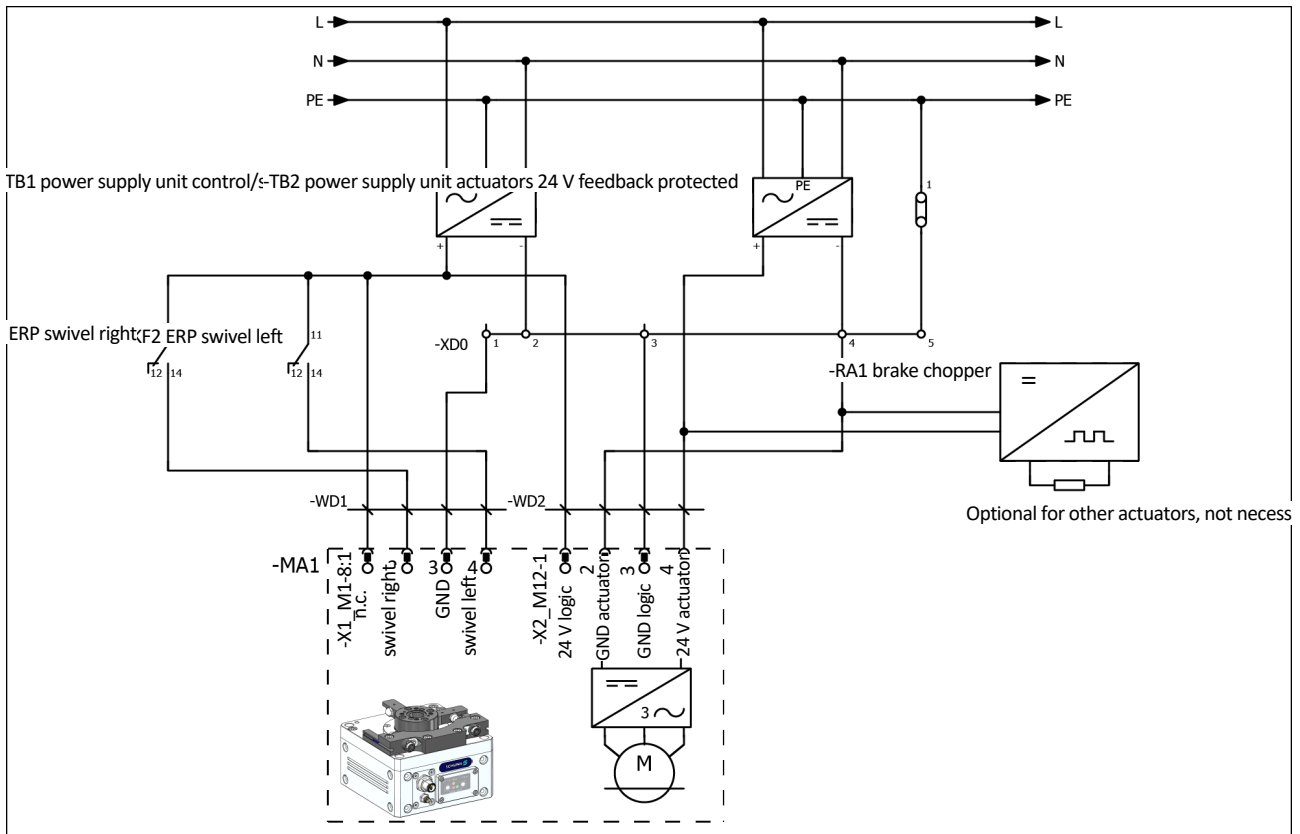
L
L
N
N
PE
PE

TB1 power supply unit control/s-TB2 power supply unit actuators 24 V feedback protected

PE
+
-
+
-
1

ERP swivel right-F2 ERP swivel left
11
12 14
12 14

-XD0
1
2
3
4
5

-RA1 brake chopper

Optional for other actuators, not necess

-WD1
-WD2

-MA1
-X1_M1-8:1
n.c.
swivel right
3
GND
4
swivel left

-X2_M12-1
24 V logic
2
GND actuator
3
GND logic
4
24 V actuator

3
M